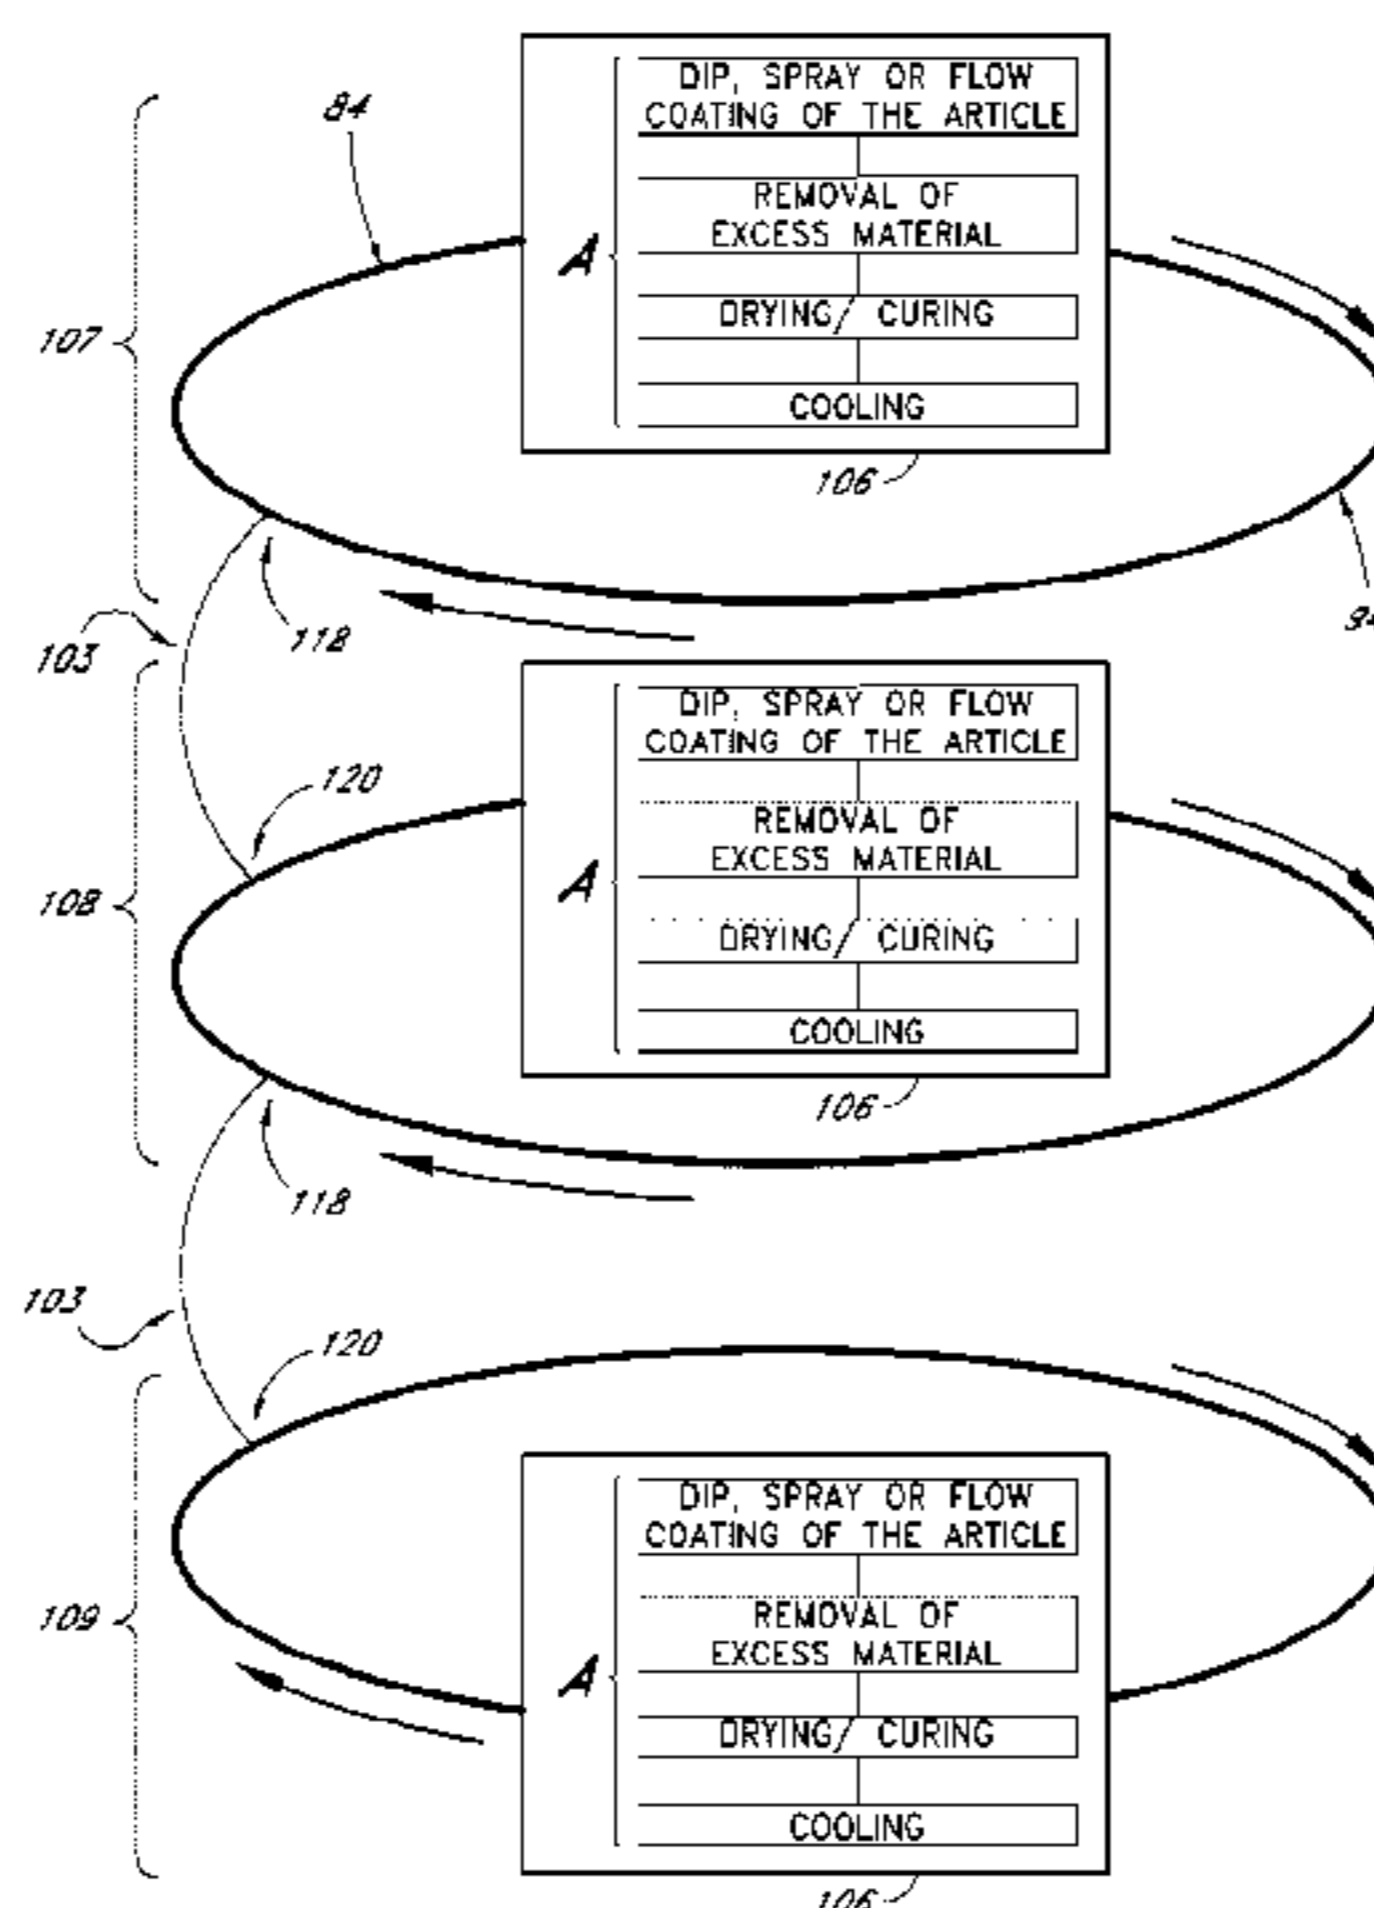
84

107

A

DIP, SPRAY OR FLOW COATING OF THE ARTICLE

REMOVAL OF EXCESS MATERIAL

DRYING/ CURING

COOLING

106

118

9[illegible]

103

120

108

A

DIP, SPRAY OR FLOW COATING OF THE ARTICLE

REMOVAL OF EXCESS MATERIAL

DRYING/ CURING

COOLING

106

118

103

120

109

A

DIP, SPRAY OR FLOW COATING OF THE ARTICLE

REMOVAL OF EXCESS MATERIAL

DRYING/ CURING

COOLING

106